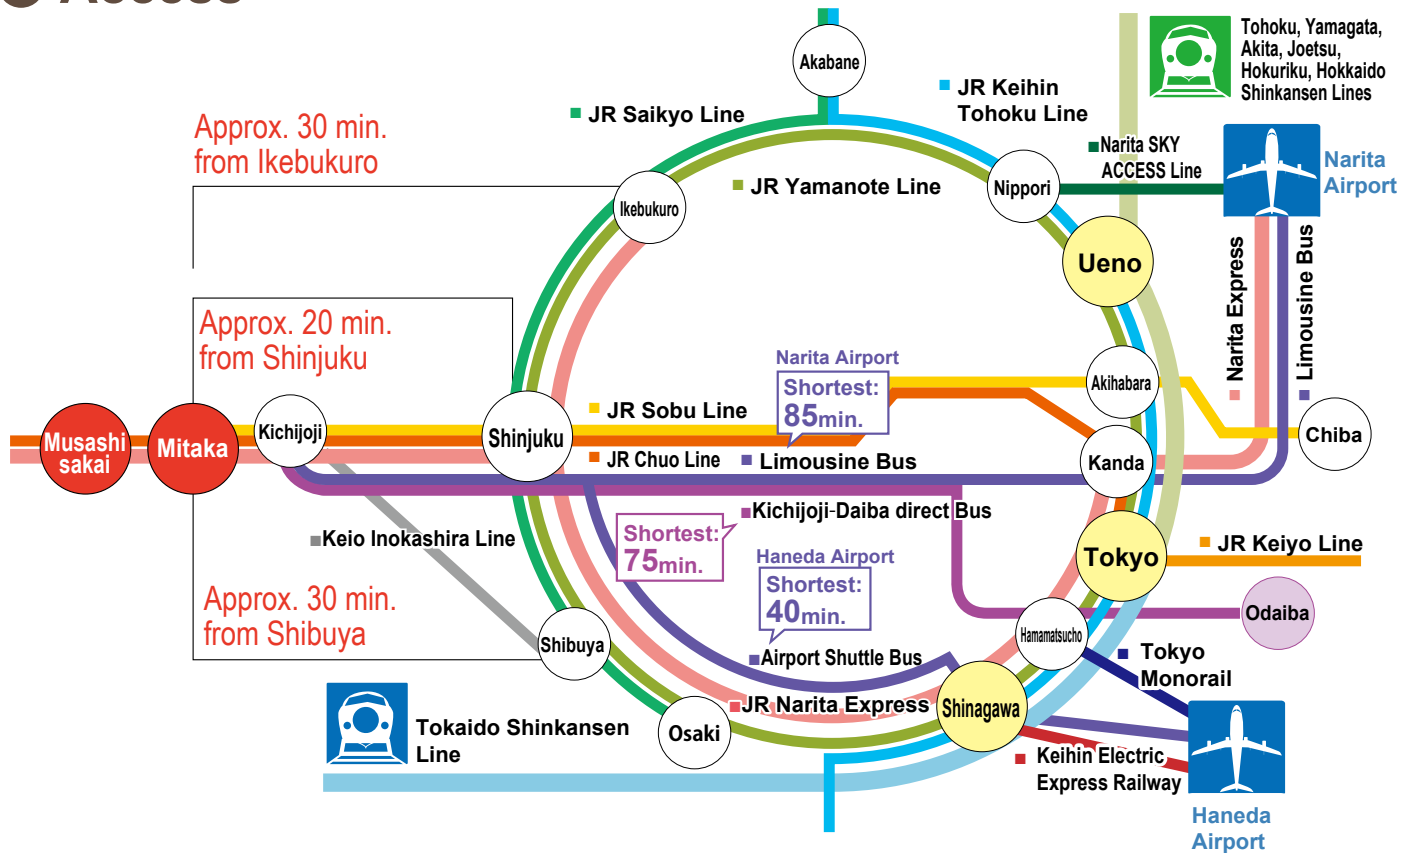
Akabane

JR Saikyo Line

JR Keihin Tohoku Line

Tohoku, Yamagata, Akita, Joetsu, Hokuriku, Hokkaido Shinkansen Lines

Approx. 30 min. from Ikebukuro

Narita SKY ACCESS Line

Narita Airport

Ikebukuro

JR Yamanote Line

Nippori

Ueno

Narita Express

Limousine Bus

Approx. 20 min. from Shinjuku

Narita Airport
Shortest: 85min.

Akihabara

JR Sobu Line

Musashi sakai

Mitaka

Kichijoji

Shinjuku

Chiba

JR Chuo Line

Limousine Bus

Kanda

Kichijoji-Daiba direct Bus

Keio Inokashira Line

Shortest: 75min.

Haneda Airport
Shortest: 40min.

Tokyo

JR Keiyo Line

Approx. 30 min. from Shibuya

Odaiba

Shibuya

Hamamatsucho

Airport Shuttle Bus

Tokyo Monorail

Tokaido Shinkansen Line

JR Narita Express

Shinagawa

Osaki

Keihin Electric Express Railway

Haneda Airport